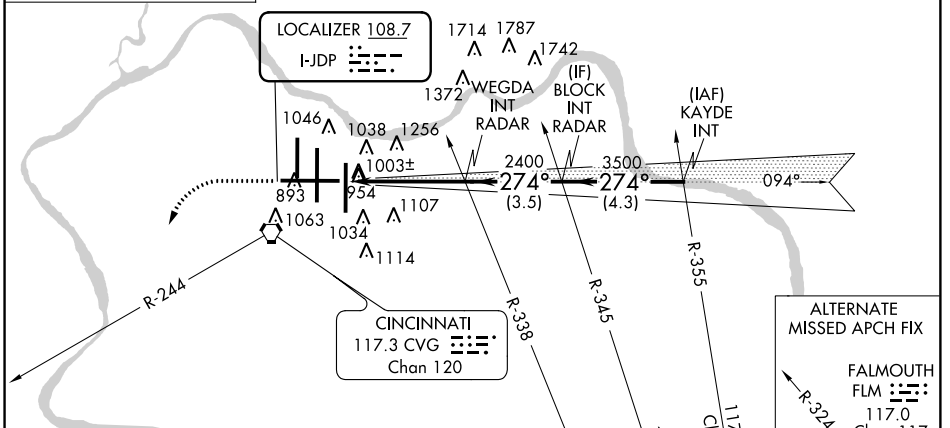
LOCALIZER 108.7
I-JDP

1714 1787
1742
1372 WEGDA INT RADAR
(IF) BLOCK INT RADAR
(IAF) KAYDE INT
1046
1038 1256
1003±
2400 3500
274° 274°
094°
893
954
(3.5) (4.3)
1063
1107
1034
1114
R-355
R-244
R-338
R-345
CINCINNATI
117.3 CVG
Chan 120
ALTERNATE MISSED APCH FIX
FALMOUTH
FLM
117.0
Chan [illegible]
R-324
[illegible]